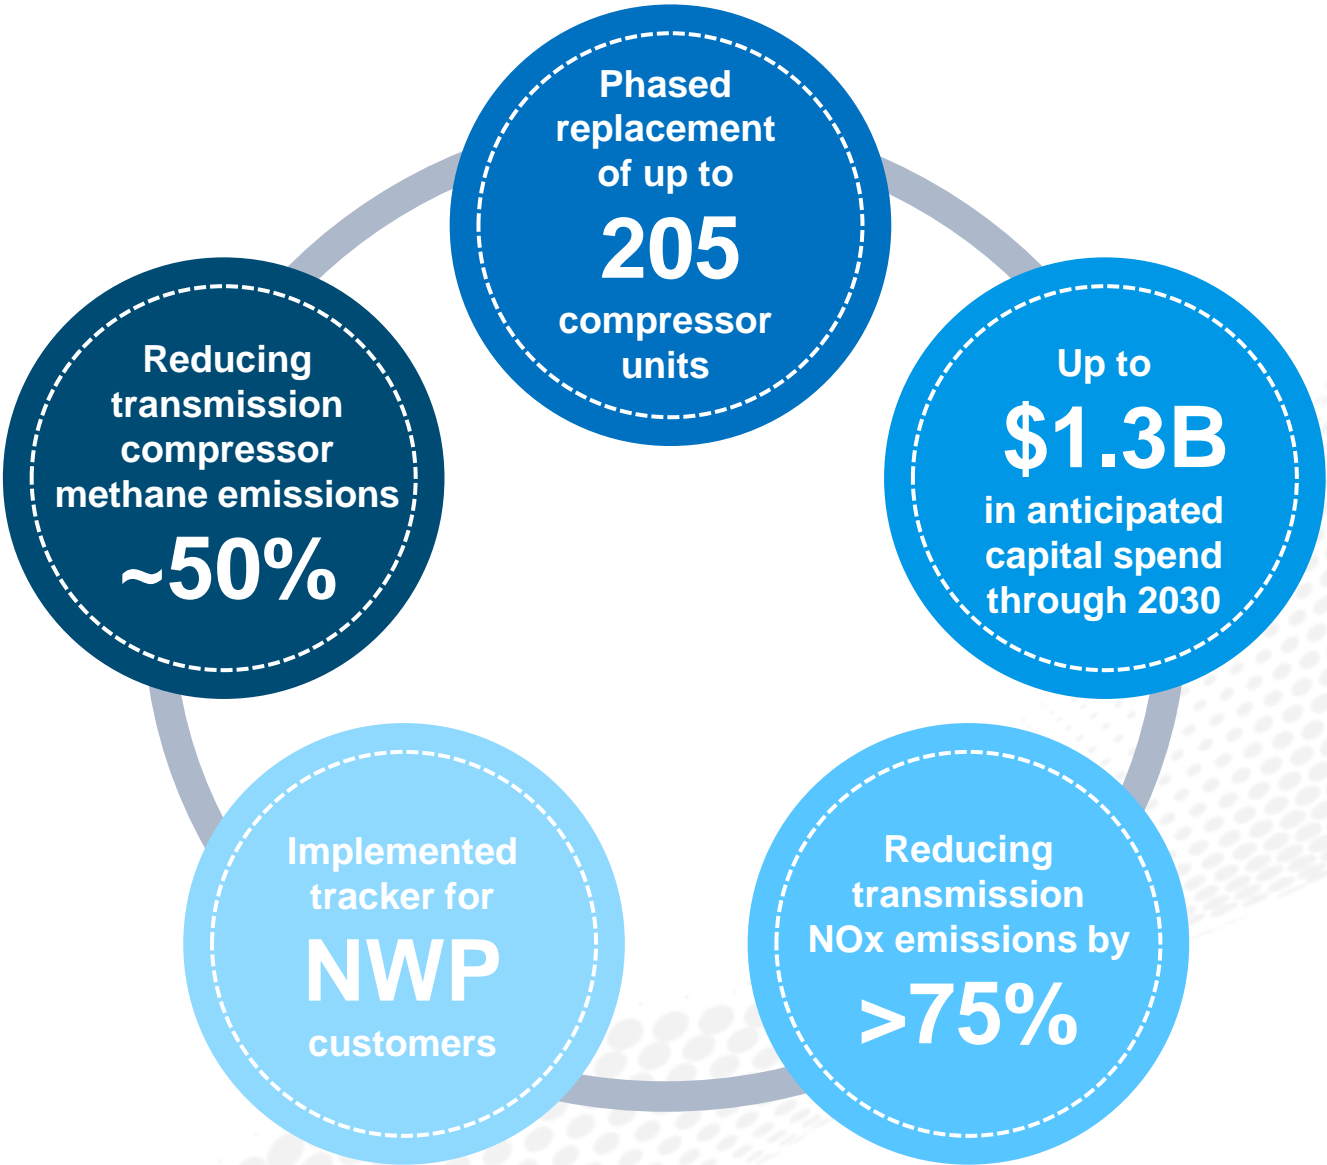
Phased replacement of up to 205 compressor units

Up to $1.3B in anticipated capital spend through 2030

Reducing transmission NOx emissions by >75%

Implemented tracker for NWP customers

Reducing transmission compressor methane emissions ~50%